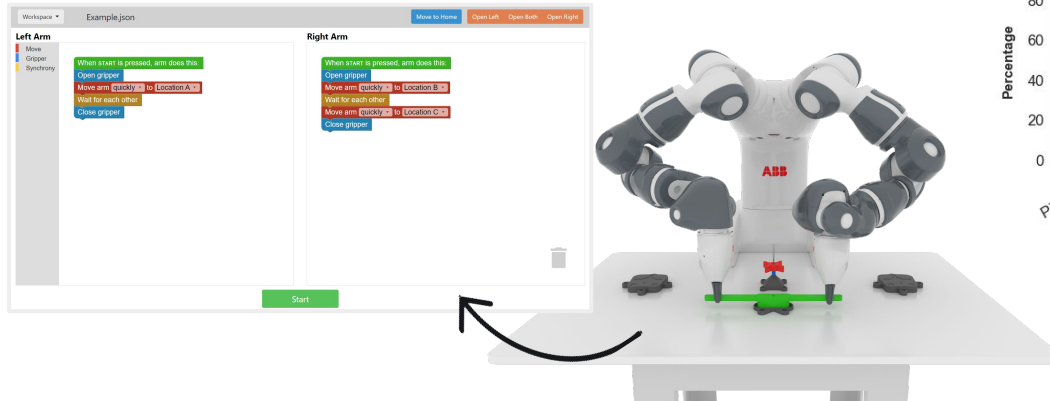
Workspace ▾ Example.json

Move to Home

Open Left Open Both Open Right

Left Arm

Move
Gripper
Synchrony

When START is pressed, arm does this:
Open gripper
Move arm quickly ▾ to Location A ▾
Wait for each other
Close gripper

Right Arm

When START is pressed, arm does this:
Open gripper
Move arm quickly ▾ to Location B ▾
Wait for each other
Move arm quickly ▾ to Location C ▾
Close gripper

Start

ABB

Percentage
80
60
40
20
0
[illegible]